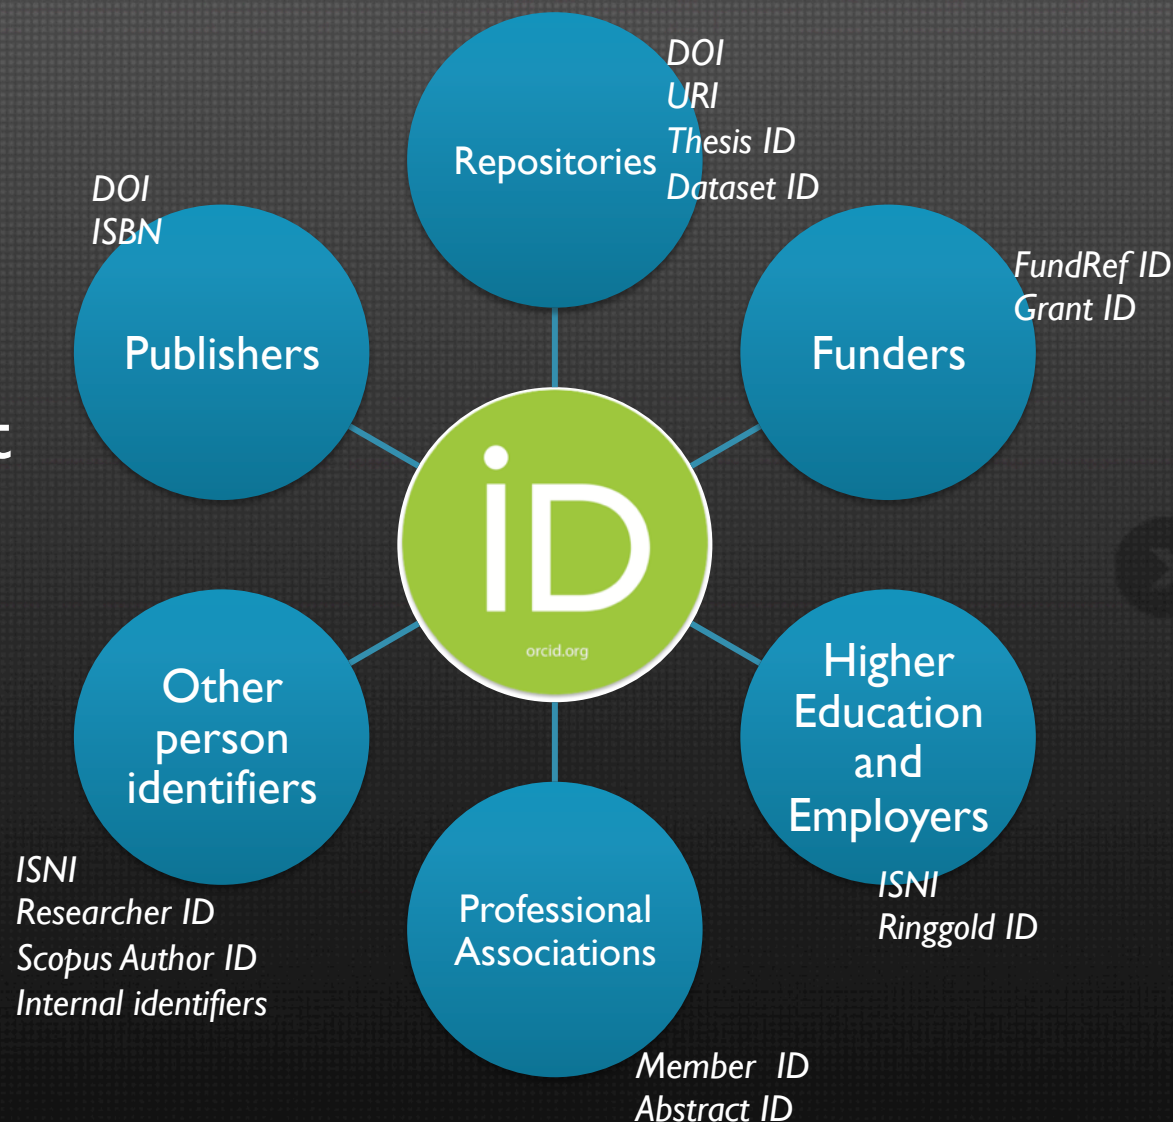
Repositories

DOI
URI
Thesis ID
Dataset ID

DOI
ISBN

Publishers

Funders

FundRef ID
Grant ID

iD

orcid.org

Other person identifiers

Higher Education and Employers

ISNI
Researcher ID
Scopus Author ID
Internal identifiers

Professional Associations

ISNI
Ringgold ID

Member ID
Abstract ID